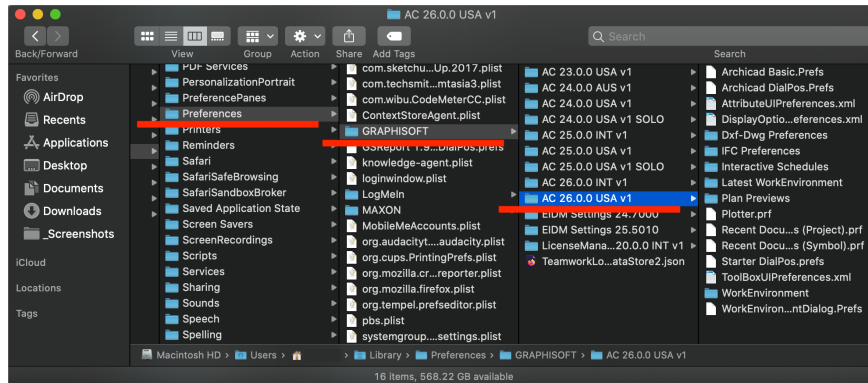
AC 26.0.0 USA v1

Back/Forward

View

Group

Action

Share

Add Tags

Search

Search

Favorites

AirDrop

Recents

Applications

Desktop

Documents

Downloads

_Screenshots

iCloud

Locations

Tags

PDF Services
PersonalizationPortrait
PreferencePanes
Preferences
Printers
Reminders
Safari
SafariSafeBrowsing
SafariSandboxBroker
Saved Application State
Screen Savers
ScreenRecordings
Scripts
Services
Sharing
Sounds
Speech
Spelling

com.sketchu...Up.2017.plist
com.techsmit...mtasia3.plist
com.wibu.CodeMeterCC.plist
ContextStoreAgent.plist
GRAPHISOFT
GSReport 1.9...DialPos.prefs
knowledge-agent.plist
loginwindow.plist
LogMeIn
MAXON
MobileMeAccounts.plist
org.audacityt....audacity.plist
org.cups.PrintingPrefs.plist
org.mozilla.cr...reporter.plist
org.mozilla.firefox.plist
org.tempel.prefseditor.plist
pbs.plist
systemgroup....settings.plist

AC 23.0.0 USA v1
AC 24.0.0 AUS v1
AC 24.0.0 USA v1
AC 24.0.0 USA v1 SOLO
AC 25.0.0 INT v1
AC 25.0.0 USA v1
AC 25.0.0 USA v1 SOLO
AC 26.0.0 INT v1
AC 26.0.0 USA v1
EIDM Settings 24.7000
EIDM Settings 25.5010
LicenseMana...20.0.0 INT v1
TeamworkLo...ataStore2.json

Archicad Basic.Prefs
Archicad DialPos.Prefs
AttributeUIPreferences.xml
DisplayOptio...eferences.xml
Dxf-Dwg Preferences
IFC Preferences
Interactive Schedules
Latest WorkEnvironment
Plan Previews
Plotter.prf
Recent Docu...s (Project).prf
Recent Docu...s (Symbol).prf
Starter DialPos.prefs
ToolBoxUIPreferences.xml
WorkEnvironment
WorkEnviron...ntDialog.Prefs

Macintosh HD > Users > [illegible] > Library > Preferences > GRAPHISOFT > AC 26.0.0 USA v1

16 items, 568.22 GB available